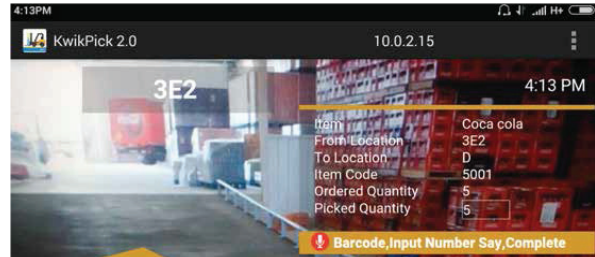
4:13PM

KwikPick 2.0 10.0.2.15

3E2

4:13 PM

| Item | Coca cola |
|---|---|
| From Location | 3E2 |
| To Location | D |
| Item Code | 5001 |
| Ordered Quantity | 5 |
| Picked Quantity | 5 |

Barcode,Input Number Say,Complete